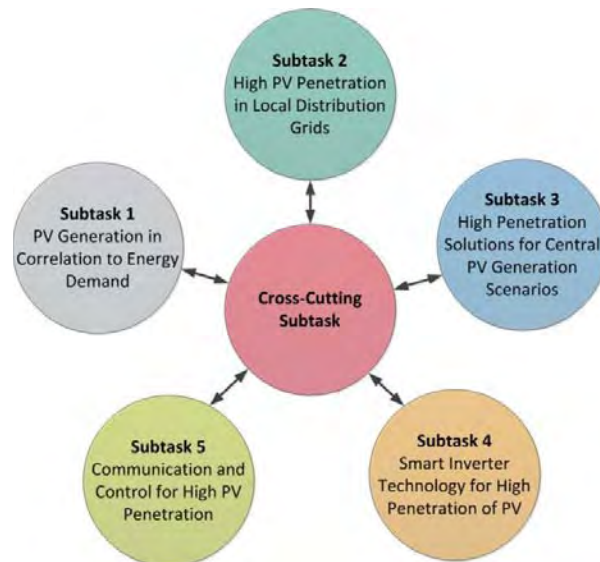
Subtask 2
High PV Penetration in Local Distribution Grids

Subtask 1
PV Generation in Correlation to Energy Demand

Subtask 3
High Penetration Solutions for Central PV Generation Scenarios

Cross-Cutting Subtask

Subtask 5
Communication and Control for High PV Penetration

Subtask 4
Smart Inverter Technology for High Penetration of PV